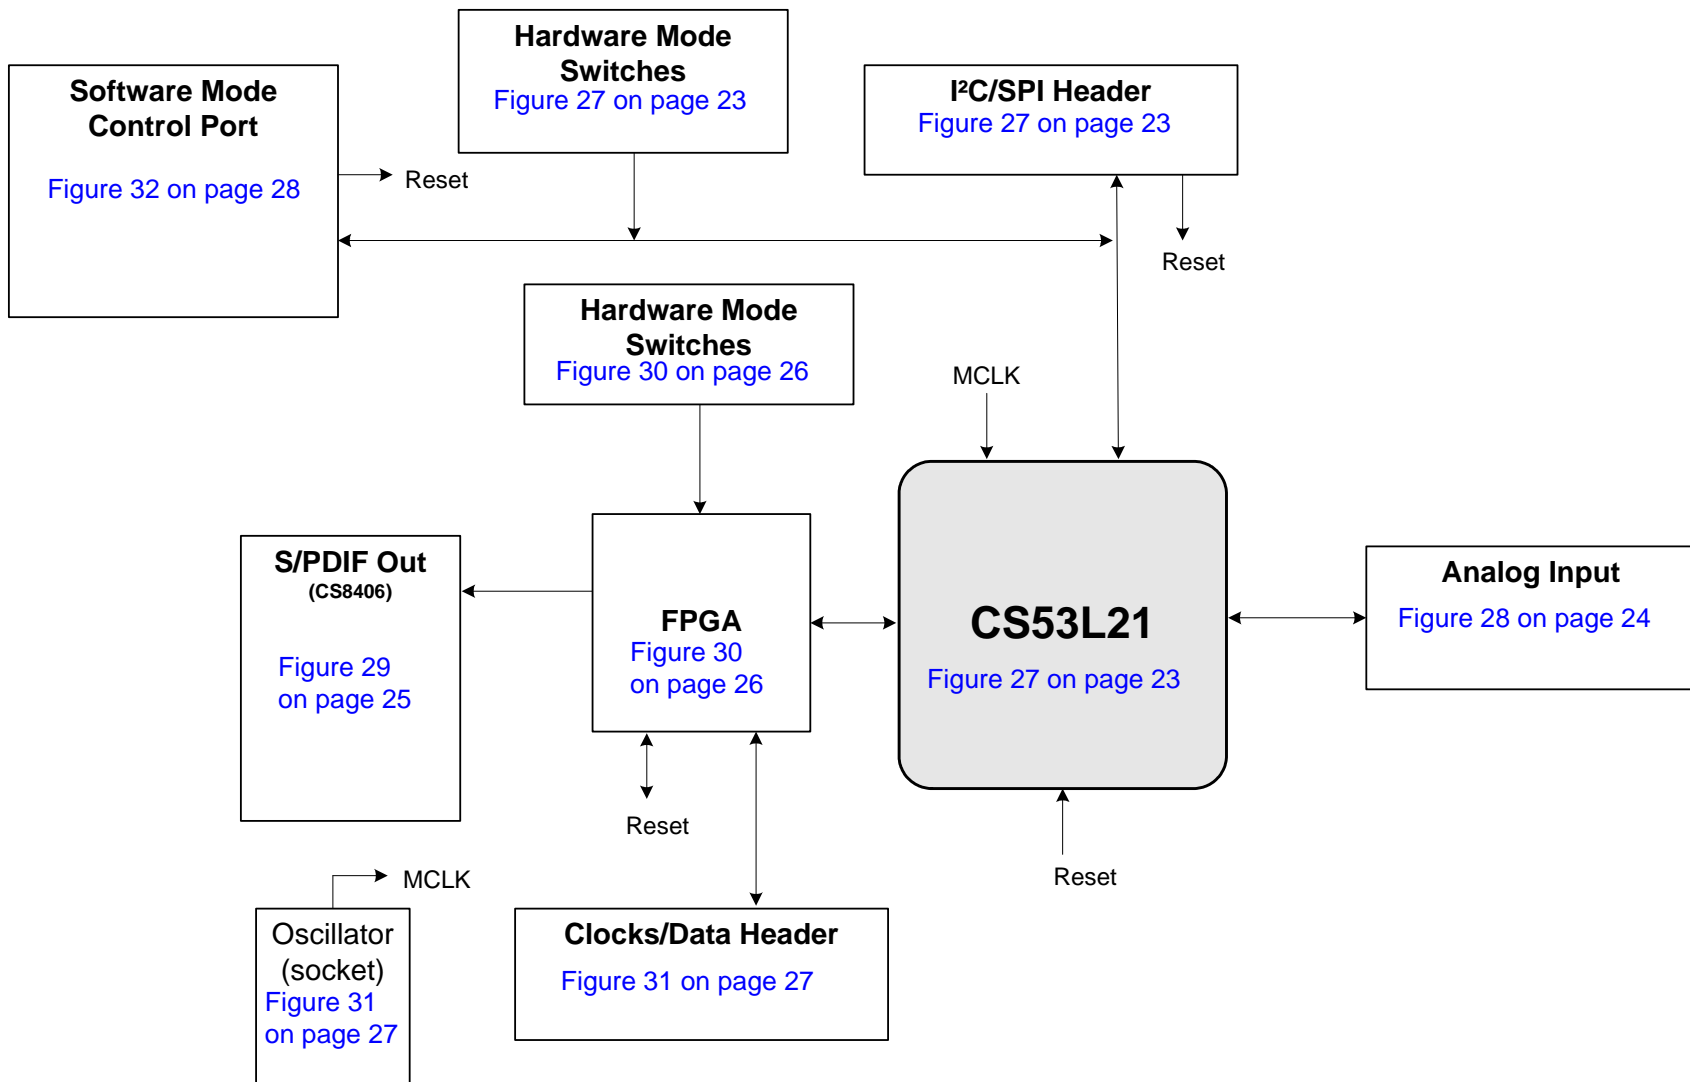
Hardware Mode Switches
Figure 27 on page 23

Software Mode Control Port

Figure 32 on page 28

Reset

I²C/SPI Header
Figure 27 on page 23

Reset

Hardware Mode Switches
Figure 30 on page 26

MCLK

S/PDIF Out
(CS8406)

Figure 29 on page 25

FPGA
Figure 30 on page 26

CS53L21

Figure 27 on page 23

Analog Input

Figure 28 on page 24

Reset

Reset

MCLK

Oscillator (socket)
Figure 31 on page 27

Clocks/Data Header

Figure 31 on page 27